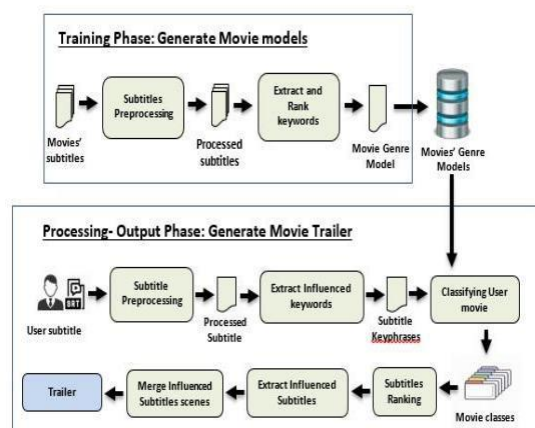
Training Phase: Generate Movie models

Movies' subtitles

Subtitles Preprocessing

Processed subtitles

Extract and Rank keywords

Movie Genre Model

Movies' Genre Models

Processing- Output Phase: Generate Movie Trailer

SRT

User subtitle

Subtitle Preprocessing

Processed Subtitle

Extract Influenced keywords

Subtitle Keyphrases

Classifying User movie

Movie classes

Subtitles Ranking

Extract Influenced Subtitles

Merge Influenced Subtitles scenes

Trailer